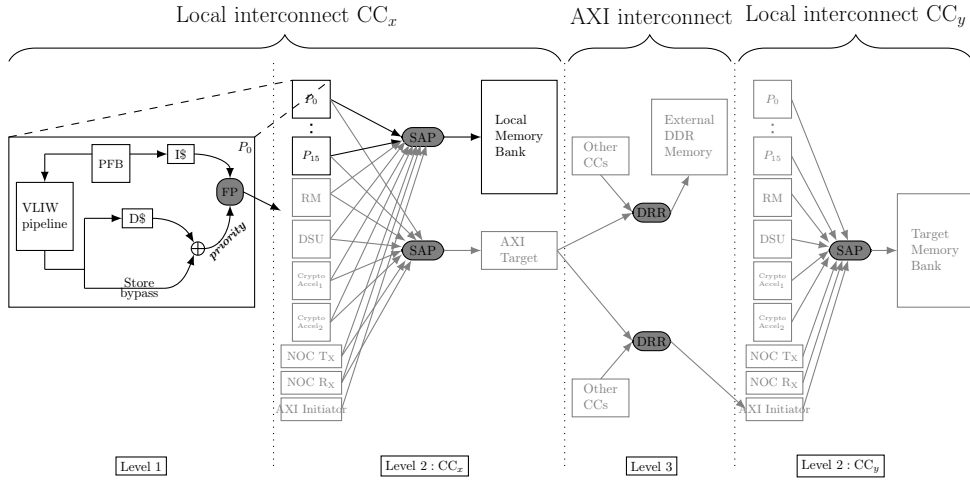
Local interconnect $CC_x$

AXI interconnect

Local interconnect $CC_y$

$P_0$

PFB

I$

FP

VLIW pipeline

D$

priority

Store bypass

$P_0$

:

$P_{15}$

RM

DSU

Crypto Accel$_1$

Crypto Accel$_2$

NOC $T_X$

NOC $R_X$

AXI Initiator

SAP

SAP

Local Memory Bank

AXI Target

Other CCs

External DDR Memory

DRR

DRR

Other CCs

$P_0$

:

$P_{15}$

RM

DSU

Crypto Accel$_1$

Crypto Accel$_2$

NOC $T_X$

NOC $R_X$

AXI Initiator

SAP

Target Memory Bank

Level 1

Level 2 : $CC_x$

Level 3

Level 2 : $CC_y$